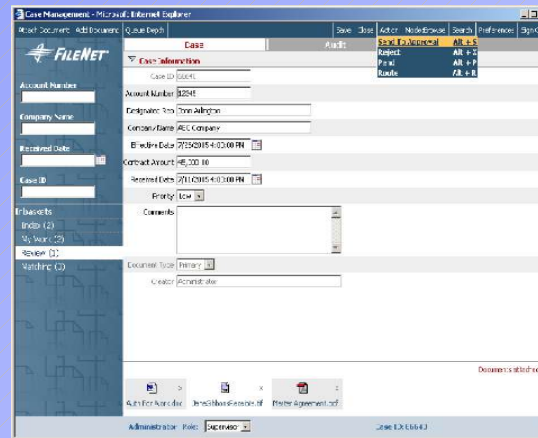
Case Management - Microsoft Internet Explorer

Reset Document Add Document Queue Depth

Save Close Action NodeBrowse Search Preferences Sign O

FILENET

Case

Audit

Send To Approval Alt + S
Reject Alt + J
Pend Alt + P
Route Alt + R

Account Number

Company Name

Received Date

Case ID

Inbaskets
Index (2)
My Work (2)
Review (1)
Watching (2)

Case Information

Case ID 00041

Account Number 12345

Designated Rep Tom Arlington

Company Name ABC Company

Effective Date 7/25/2005 4:03:00 PM

Contract Amount 45,000.00

Received Date 7/11/2005 4:03:00 PM

Priority Low

Comments

Document Type Primary

Creator Administrator

Documents attache

Auth for Num.doc

JaneSibbsRecords.tif

Master Agreement.pdf

Administrator Role: Supervisor

Case ID 00043